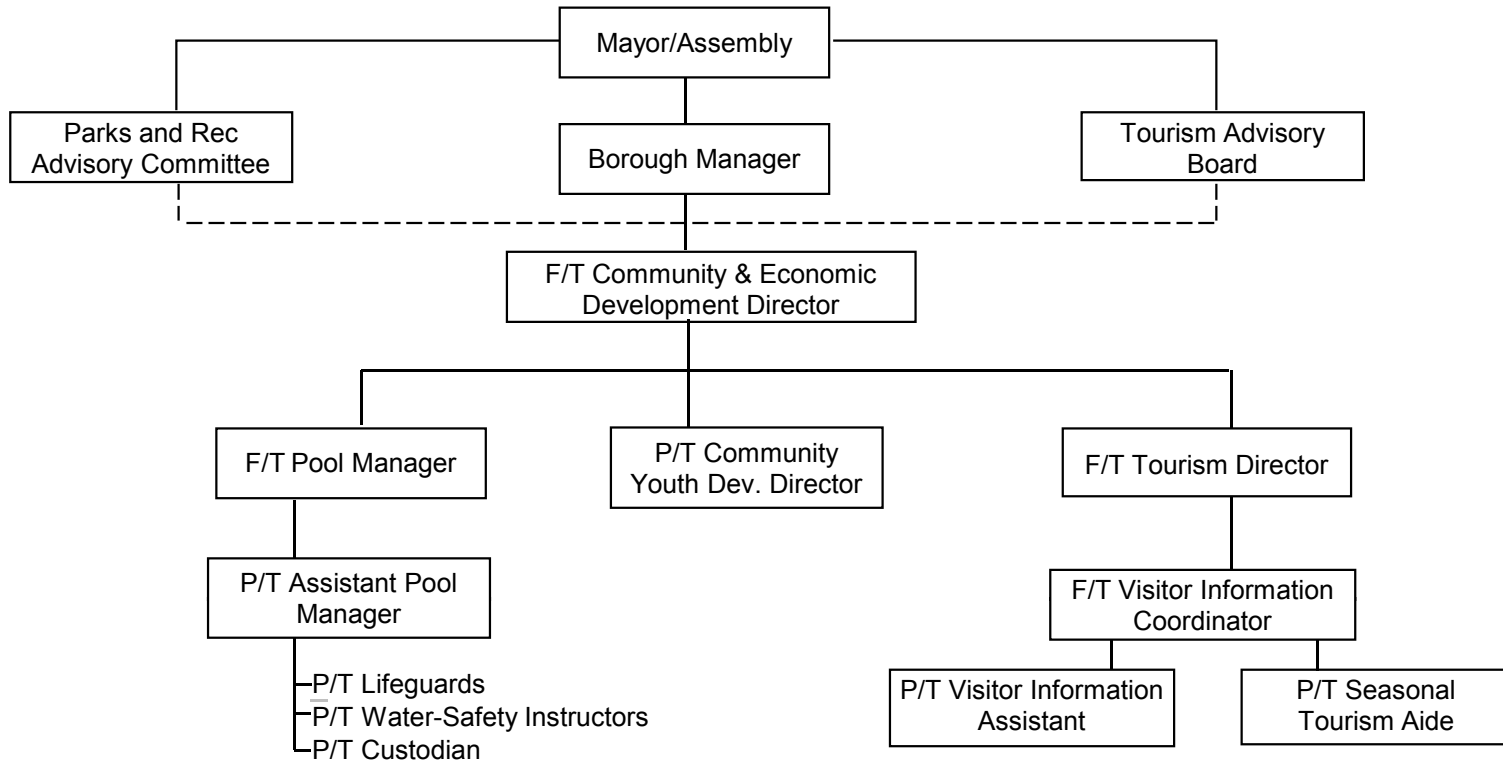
Mayor/Assembly

Parks and Rec Advisory Committee

Borough Manager

Tourism Advisory Board

F/T Community & Economic Development Director

F/T Pool Manager

P/T Community Youth Dev. Director

F/T Tourism Director

P/T Assistant Pool Manager

P/T Lifeguards
P/T Water-Safety Instructors
P/T Custodian

F/T Visitor Information Coordinator

P/T Visitor Information Assistant

P/T Seasonal Tourism Aide